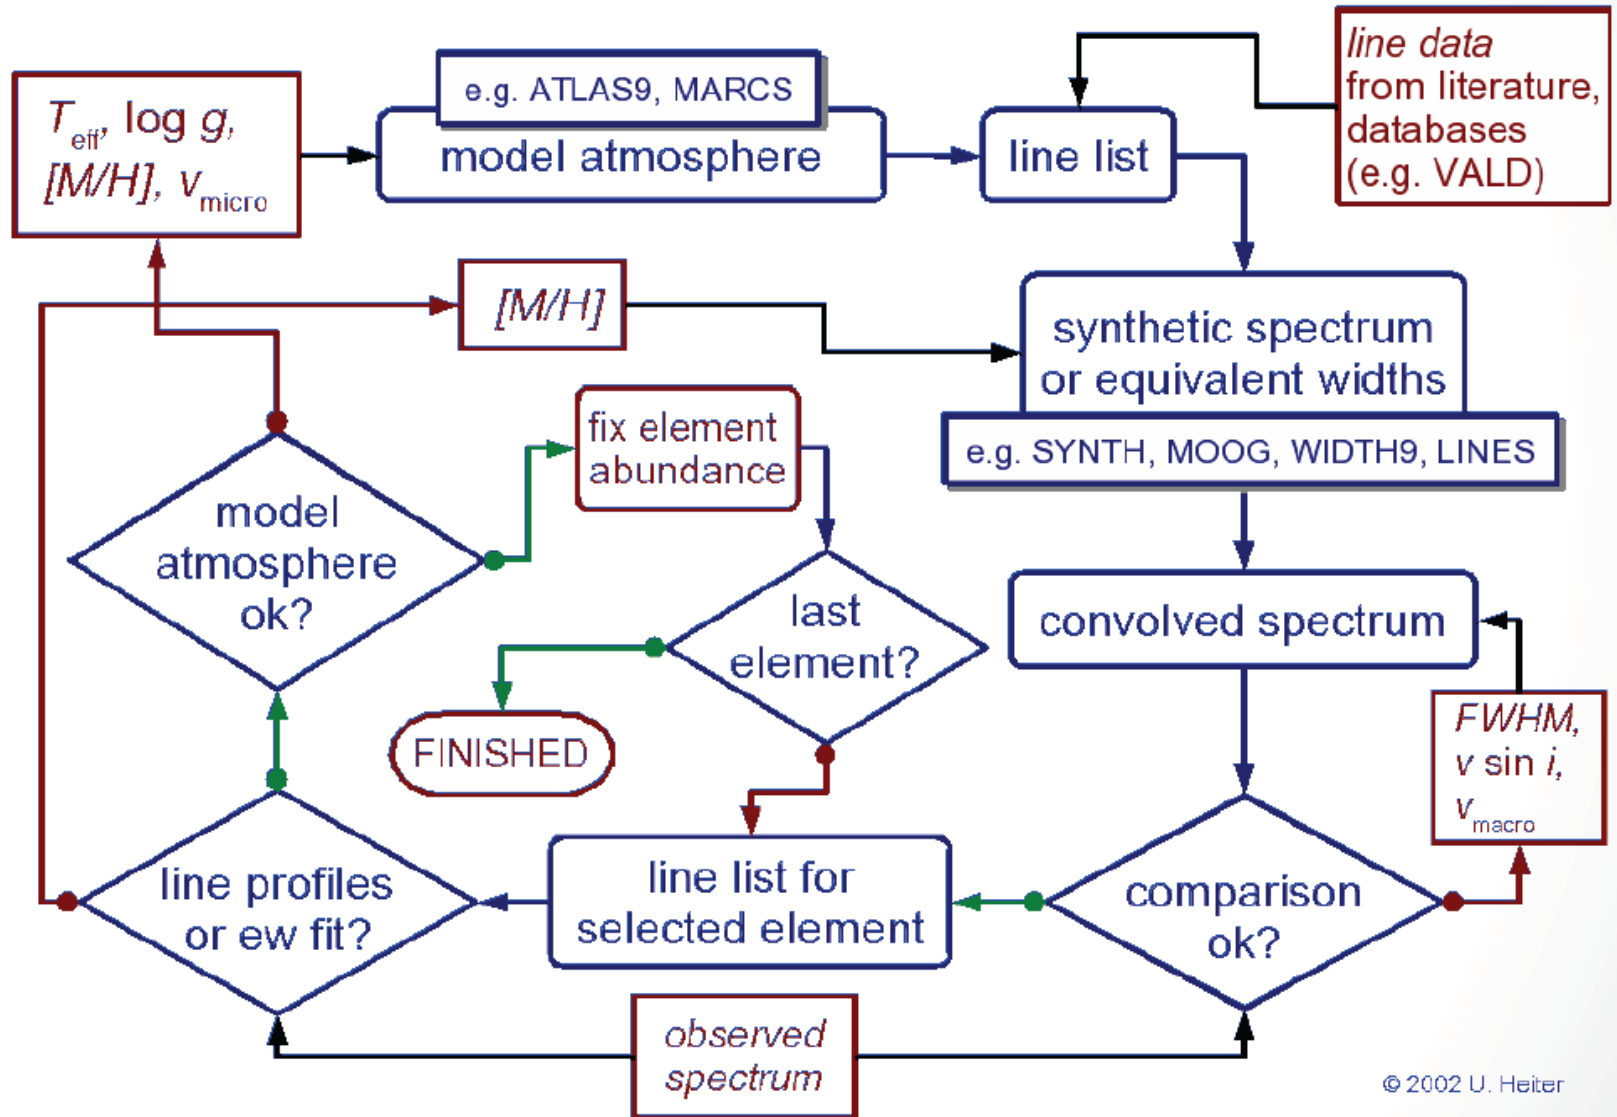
$T_{eff}$, log $g$, [M/H], $v_{micro}$

e.g. ATLAS9, MARCS

model atmosphere

line list

*line data* from literature, databases (e.g. VALD)

[M/H]

synthetic spectrum or equivalent widths

e.g. SYNTH, MOOG, WIDTH9, LINES

fix element abundance

model atmosphere ok?

last element?

convolved spectrum

FINISHED

FWHM, $v \sin i$, $v_{macro}$

line profiles or ew fit?

line list for selected element

comparison ok?

observed spectrum

© 2002 U. Heiter